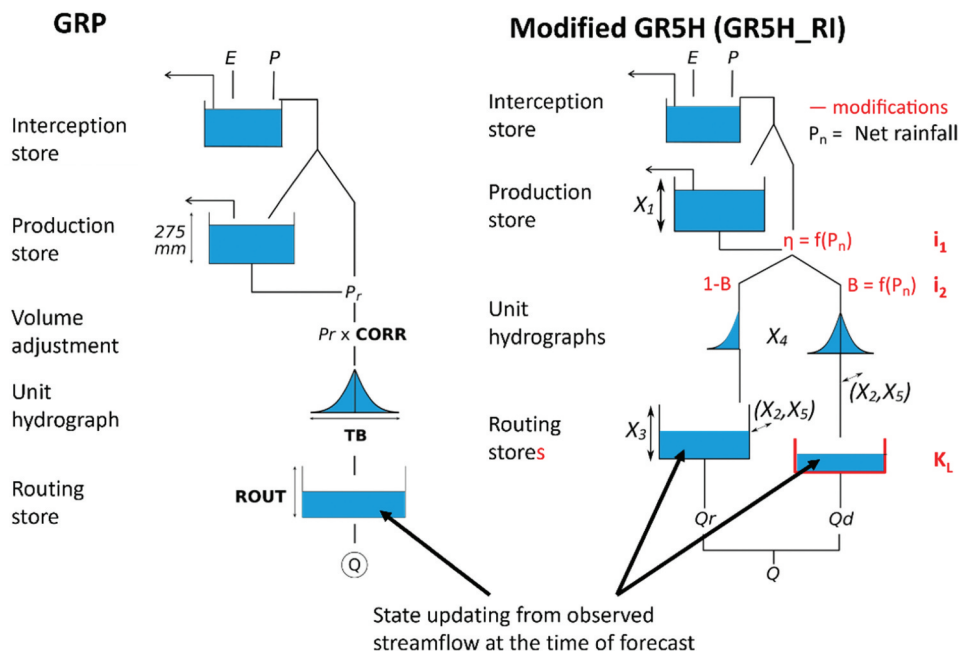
GRP

E P

Interception store

Production store

275 mm

$P_r$

Volume adjustment

$Pr$ x CORR

Unit hydrograph

TB

Routing store

ROUT

Q

Modified GR5H (GR5H_RI)

E P

Interception store

— modifications
$P_n$ = Net rainfall

Production store

$X_1$

$\eta = f(P_n)$

$i_1$

1-B

$B = f(P_n)$

$i_2$

Unit hydrographs

$X_4$

$(X_2,X_5)$

Routing stores

$X_3$

$(X_2,X_5)$

$K_L$

Qr

Qd

Q

State updating from observed streamflow at the time of forecast